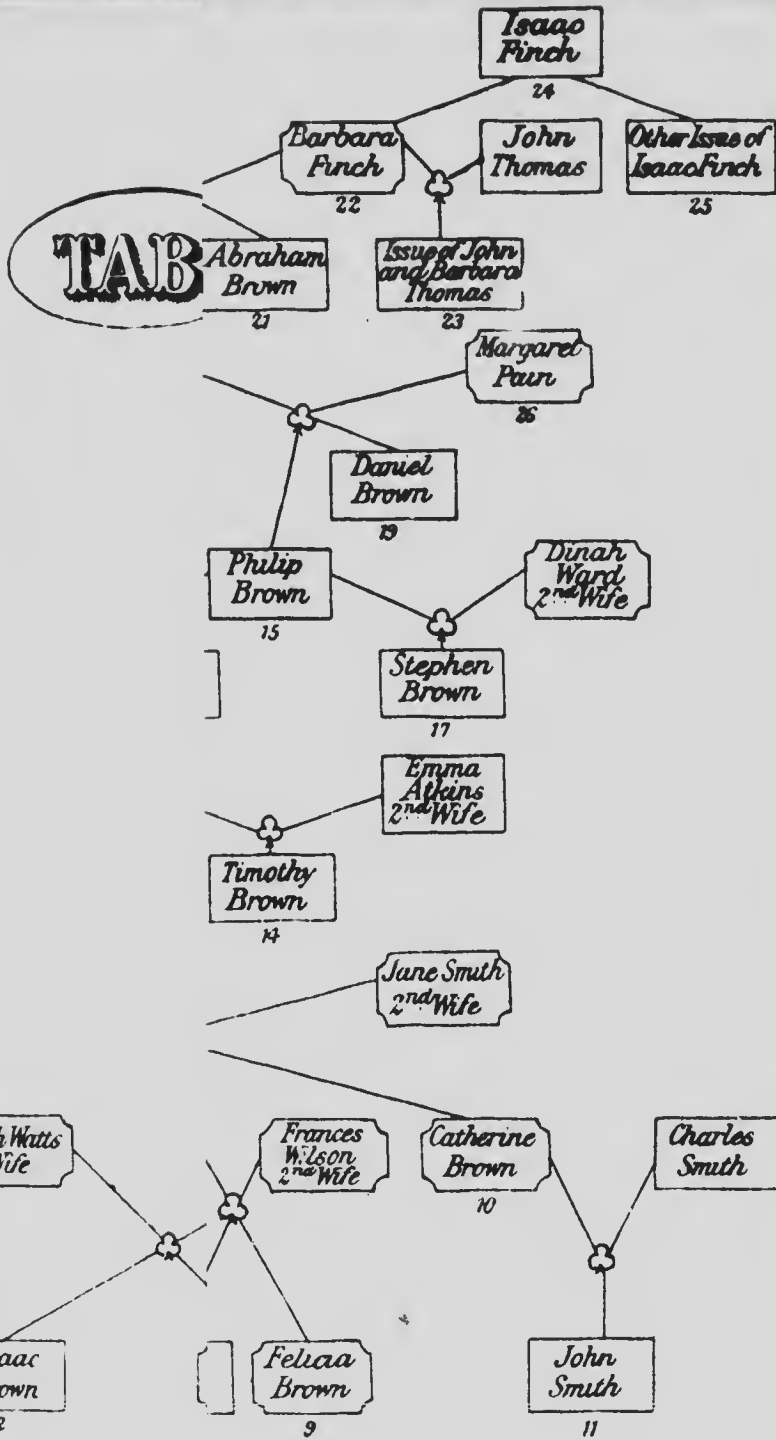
Isaac Finch
24

Barbara Finch
22

John Thomas

Other Issue of Isaac Finch
25

TAB

Abraham Brown
21

Issue of John and Barbara Thomas
23

Margaret Pain
26

Daniel Brown
19

Philip Brown
15

Dinah Ward 2nd Wife

Stephen Brown
17

Emma Atkins 2nd Wife

Timothy Brown
14

Jane Smith 2nd Wife

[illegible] Watts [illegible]ife

Frances Wilson 2nd Wife

Catherine Brown
10

Charles Smith

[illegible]aac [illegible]own
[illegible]

Felicia Brown
9

John Smith
11